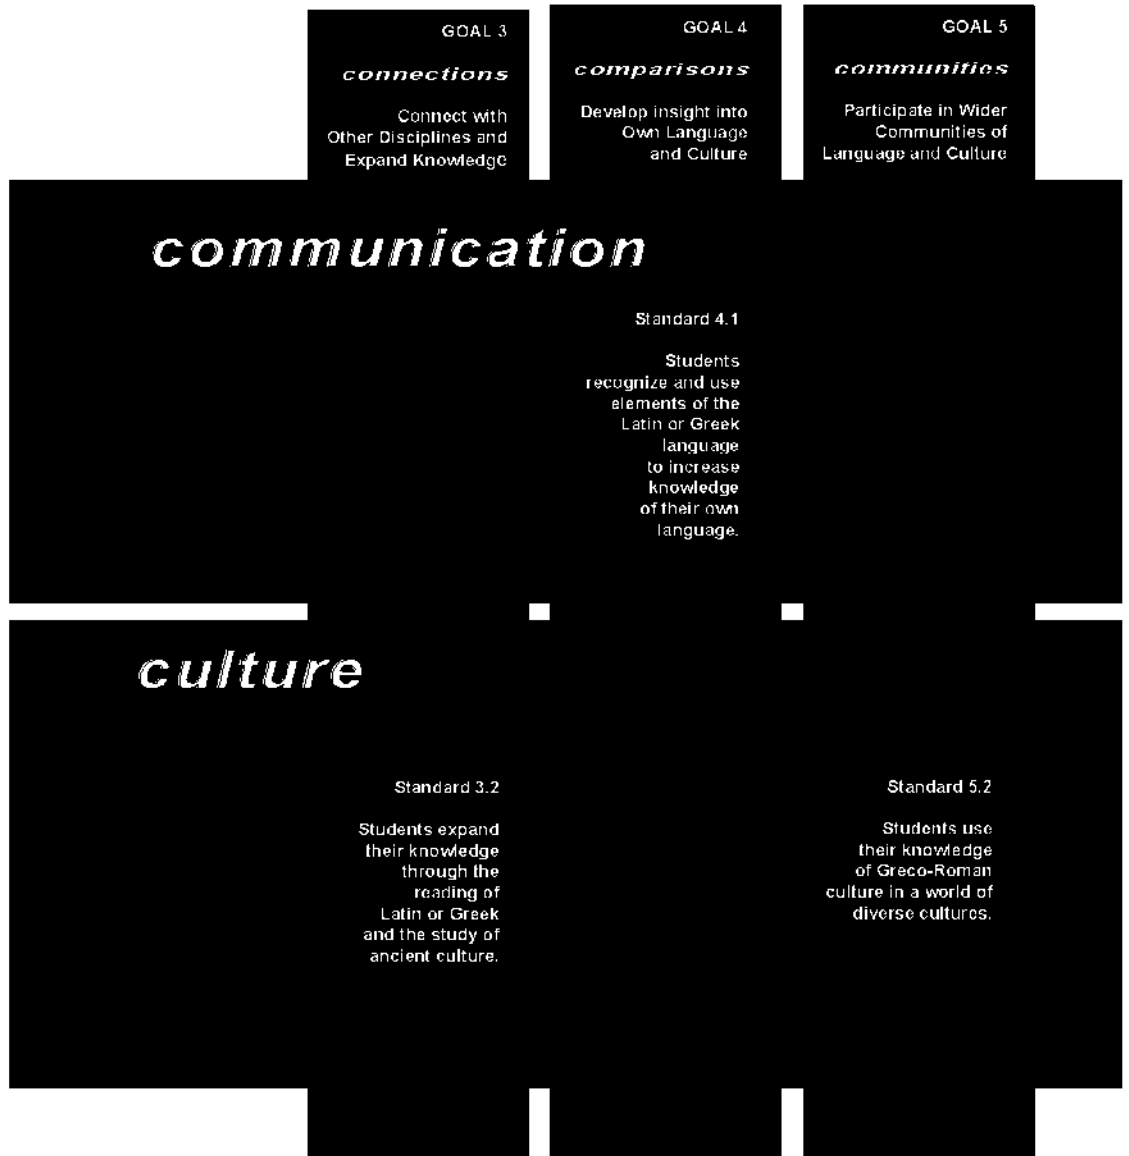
GOAL 3

connections

Connect with Other Disciplines and Expand Knowledge

GOAL 4

comparisons

Develop insight into Own Language and Culture

GOAL 5

communities

Participate in Wider Communities of Language and Culture

communication

Standard 4.1

Students recognize and use elements of the Latin or Greek language to increase knowledge of their own language.

culture

Standard 3.2

Students expand their knowledge through the reading of Latin or Greek and the study of ancient culture.

Standard 5.2

Students use their knowledge of Greco-Roman culture in a world of diverse cultures.